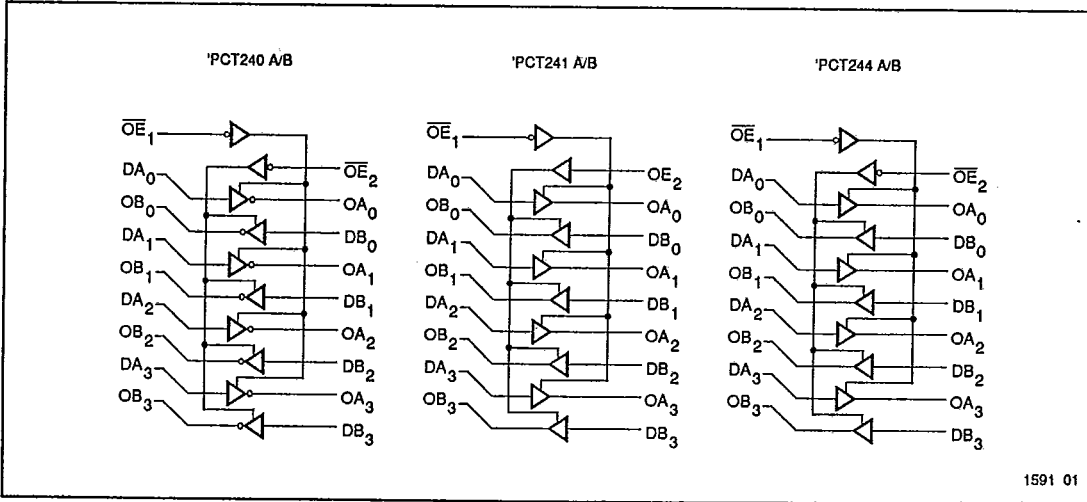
'PCT240 A/B

$\overline{OE}_1$
$DA_0$
$OB_0$
$DA_1$
$OB_1$
$DA_2$
$OB_2$
$DA_3$
$OB_3$
$\overline{OE}_2$
$OA_0$
$DB_0$
$OA_1$
$DB_1$
$OA_2$
$DB_2$
$OA_3$
$DB_3$

'PCT241 A/B

$\overline{OE}_1$
$DA_0$
$OB_0$
$DA_1$
$OB_1$
$DA_2$
$OB_2$
$DA_3$
$OB_3$
$OE_2$
$OA_0$
$DB_0$
$OA_1$
$DB_1$
$OA_2$
$DB_2$
$OA_3$
$DB_3$

'PCT244 A/B

$\overline{OE}_1$
$DA_0$
$OB_0$
$DA_1$
$OB_1$
$DA_2$
$OB_2$
$DA_3$
$OB_3$
$\overline{OE}_2$
$OA_0$
$DB_0$
$OA_1$
$DB_1$
$OA_2$
$DB_2$
$OA_3$
$DB_3$

1591 01